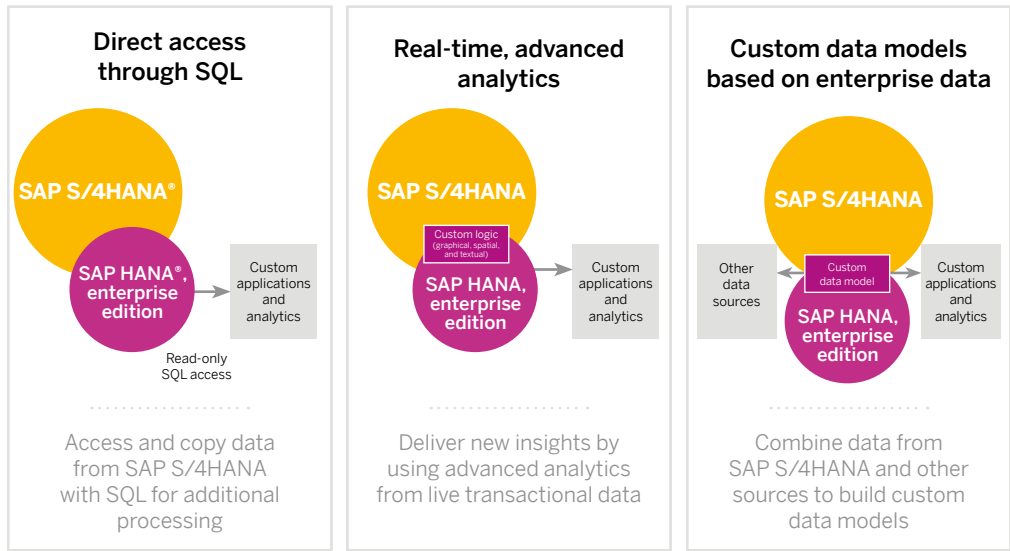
Direct access through SQL

SAP S/4HANA®

SAP HANA®, enterprise edition

Custom applications and analytics

Read-only SQL access

Access and copy data from SAP S/4HANA with SQL for additional processing

Real-time, advanced analytics

SAP S/4HANA

Custom logic (graphical, spatial, and textual)

SAP HANA, enterprise edition

Custom applications and analytics

Deliver new insights by using advanced analytics from live transactional data

Custom data models based on enterprise data

SAP S/4HANA

Other data sources

Custom data model

Custom applications and analytics

SAP HANA, enterprise edition

Combine data from SAP S/4HANA and other sources to build custom data models